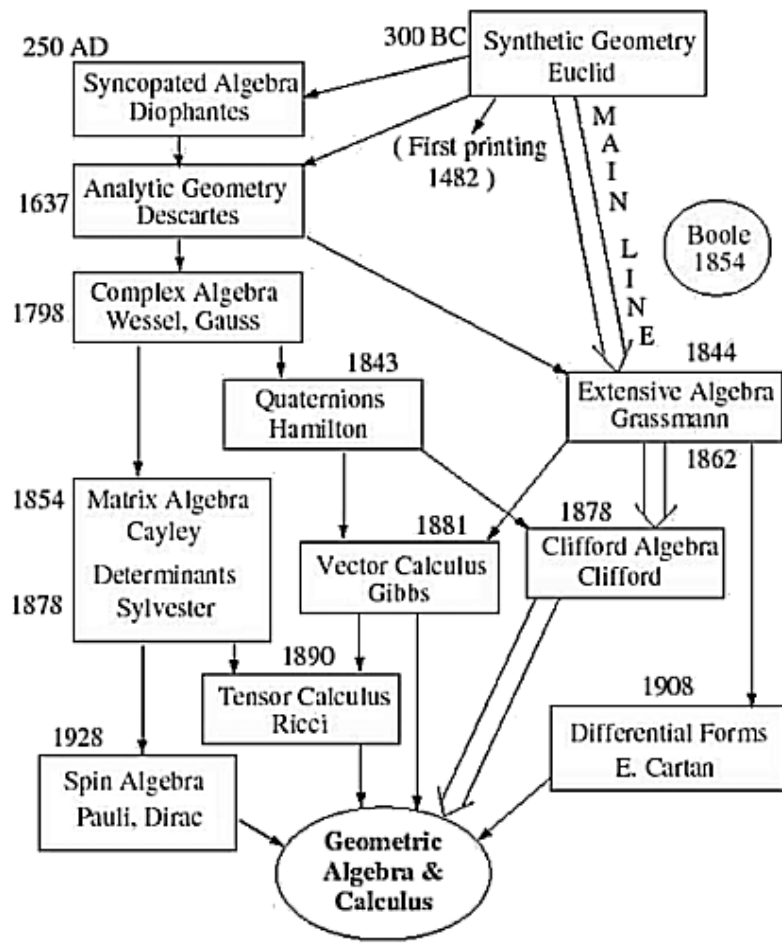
300 BC
Synthetic Geometry
Euclid

250 AD
Syncopated Algebra
Diophantes

( First printing
1482 )

MAIN LINE

1637
Analytic Geometry
Descartes

Boole
1854

1798
Complex Algebra
Wessel, Gauss

1843
Quaternions
Hamilton

1844
Extensive Algebra
Grassmann

1862

1854
Matrix Algebra
Cayley
Determinants
1878
Sylvester

1881
Vector Calculus
Gibbs

1878
Clifford Algebra
Clifford

1890
Tensor Calculus
Ricci

1908
Differential Forms
E. Cartan

1928
Spin Algebra
Pauli, Dirac

Geometric
Algebra &
Calculus